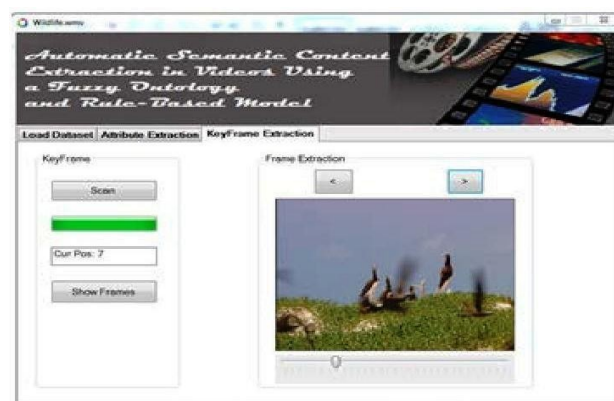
Wildlife.wmv

Automatic Semantic Content Extraction in Videos Using a Fuzzy Ontology and Rule-Based Model

Load Dataset | Attribute Extraction | KeyFrame Extraction

KeyFrame

Scan

Cur Pos: 7

Show Frames

Frame Extraction

<

>